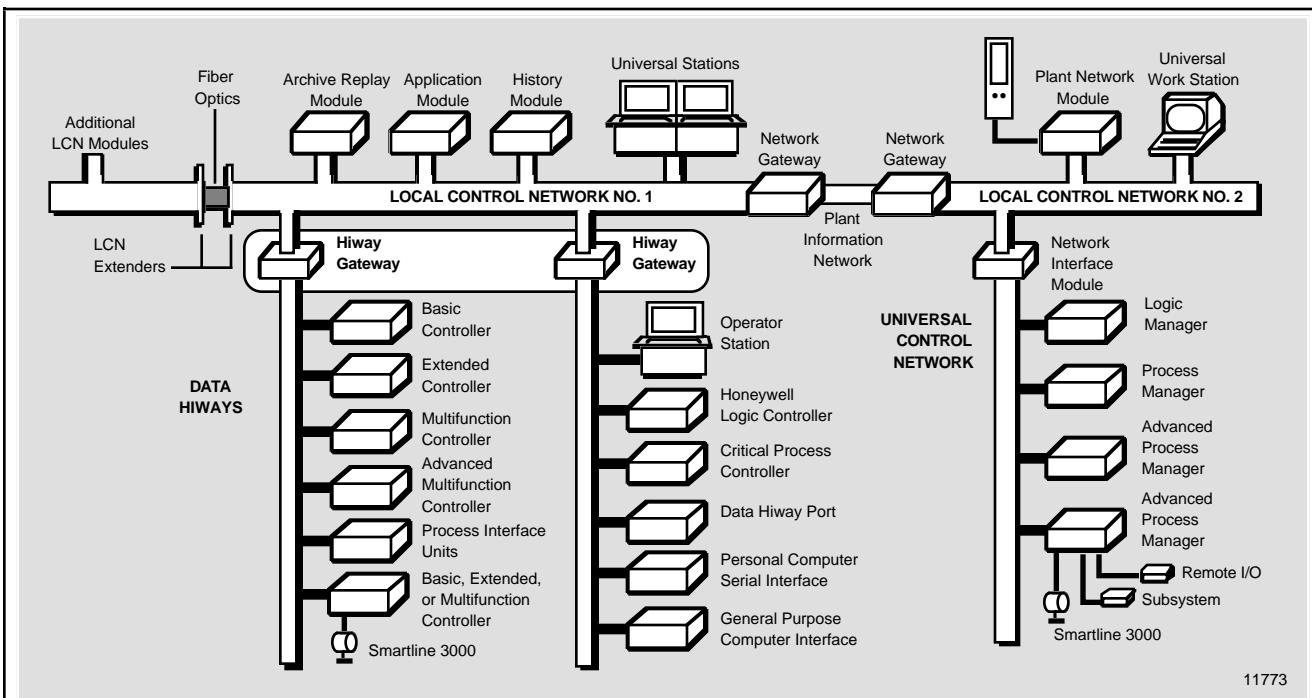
Fiber Optics

Archive Replay Module

Application Module

History Module

Universal Stations

Plant Network Module

Universal Work Station

Additional LCN Modules

Network Gateway

Network Gateway

LOCAL CONTROL NETWORK NO. 1

LOCAL CONTROL NETWORK NO. 2

LCN Extenders

Hiway Gateway

Hiway Gateway

Plant Information Network

Network Interface Module

Basic Controller

Extended Controller

Multifunction Controller

Advanced Multifunction Controller

Process Interface Units

Basic, Extended, or Multifunction Controller

Smartline 3000

DATA HIWAYS

Operator Station

Honeywell Logic Controller

Critical Process Controller

Data Hiway Port

Personal Computer Serial Interface

General Purpose Computer Interface

UNIVERSAL CONTROL NETWORK

Logic Manager

Process Manager

Advanced Process Manager

Advanced Process Manager

Remote I/O

Subsystem

Smartline 3000

11773